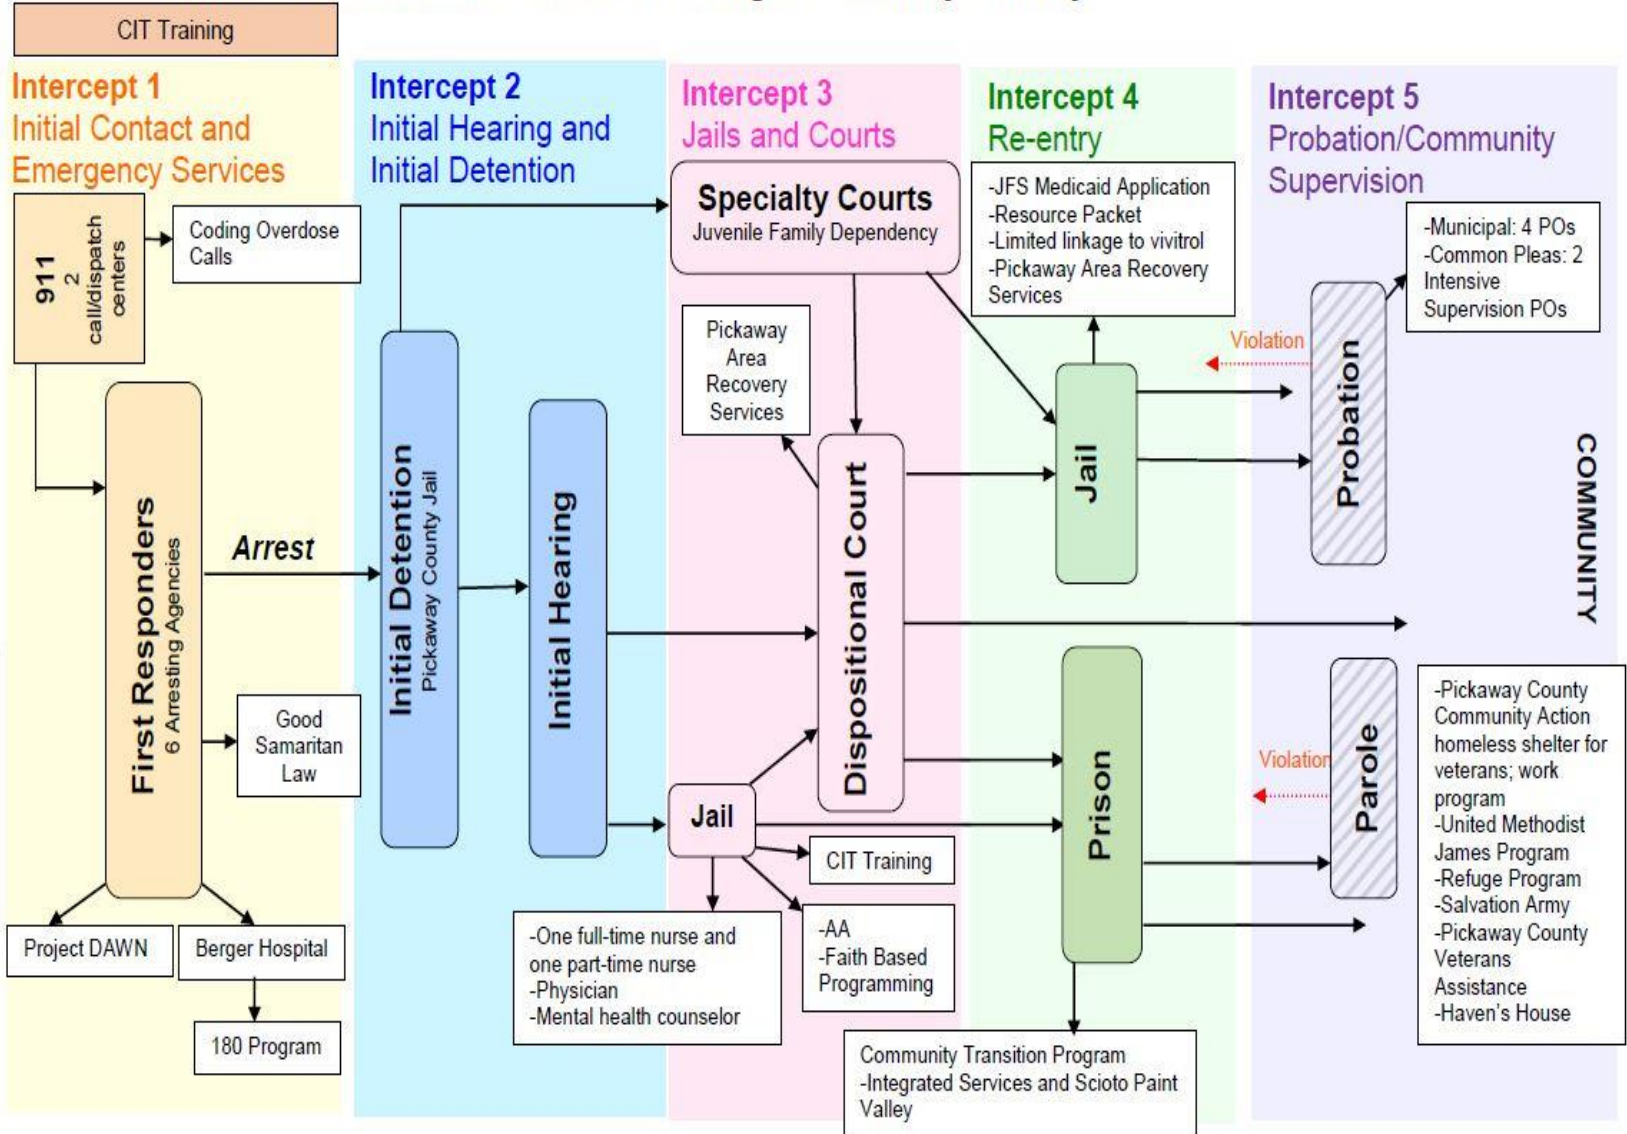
CIT Training

Intercept 1
Initial Contact and Emergency Services

911
2
call/dispatch centers

Coding Overdose Calls

First Responders
6 Arresting Agencies

Arrest

Good Samaritan Law

Project DAWN

Berger Hospital

180 Program

Intercept 2
Initial Hearing and Initial Detention

Initial Detention
Pickaway County Jail

Initial Hearing

Intercept 3
Jails and Courts

Specialty Courts
Juvenile Family Dependency

Pickaway Area Recovery Services

Dispositional Court

Jail

CIT Training

-One full-time nurse and one part-time nurse
-Physician
-Mental health counselor

-AA
-Faith Based Programming

Intercept 4
Re-entry

-JFS Medicaid Application
-Resource Packet
-Limited linkage to vivitrol
-Pickaway Area Recovery Services

Jail

Prison

Community Transition Program
-Integrated Services and Scioto Paint Valley

Intercept 5
Probation/Community Supervision

-Municipal: 4 POs
-Common Pleas: 2 Intensive Supervision POs

Violation

Probation

Violation

Parole

COMMUNITY

-Pickaway County Community Action homeless shelter for veterans; work program
-United Methodist James Program
-Refuge Program
-Salvation Army
-Pickaway County Veterans Assistance
-Haven's House